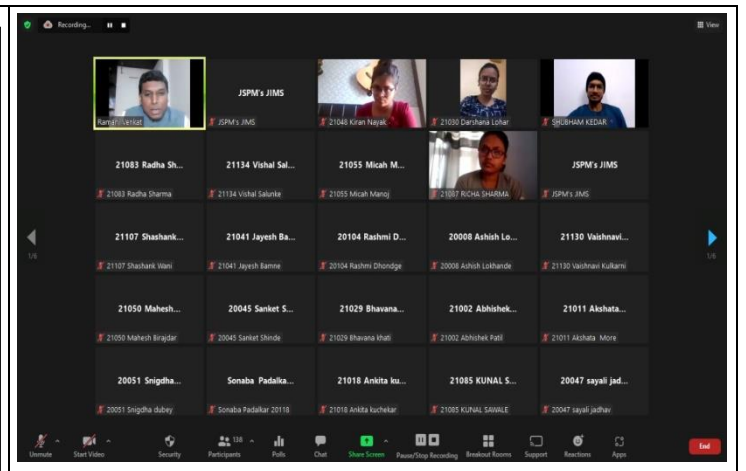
Recording...

View

Ramah Venkat

JSPM's JIMS
JSPM's JIMS

21048 Kiran Nayak

21030 Darshana Lohar

SHUBHAM KEDAR

21083 Radha Sh...
21083 Radha Sharma

21134 Vishal Sal...
21134 Vishal Salunke

21055 Micah M...
21055 Micah Manoj

21007 RICHA SHARMA

JSPM's JIMS
JSPM's JIMS

21107 Shashank...
21107 Shashank Wani

21041 Jayesh Ba...
21041 Jayesh Bamne

20104 Rashmi D...
20104 Rashmi Dhondge

20008 Ashish Lo...
20008 Ashish Lokhande

21130 Vaishnavi...
21130 Vaishnavi Kulkarni

21050 Mahesh...
21050 Mahesh Birajdar

20045 Sanket S...
20045 Sanket Shinde

21029 Bhavana...
21029 Bhavana khati

21002 Abhishek...
21002 Abhishek Patil

21011 Akshata...
21011 Akshata More

20051 Snigdha...
20051 Snigdha dubey

Sonaba Padalka...
Sonaba Padalkar 20118

21018 Ankita ku...
21018 Ankita kuchekar

21085 KUNAL S...
21085 KUNAL SAWALE

20047 sayali jad...
20047 sayali jadhav

1/6

1/6

Unmute
Start Video
Security
128
Participants
Polls
Chat
Share Screen
Pause/Stop Recording
Breakout Rooms
Support
Reactions
Apps
End